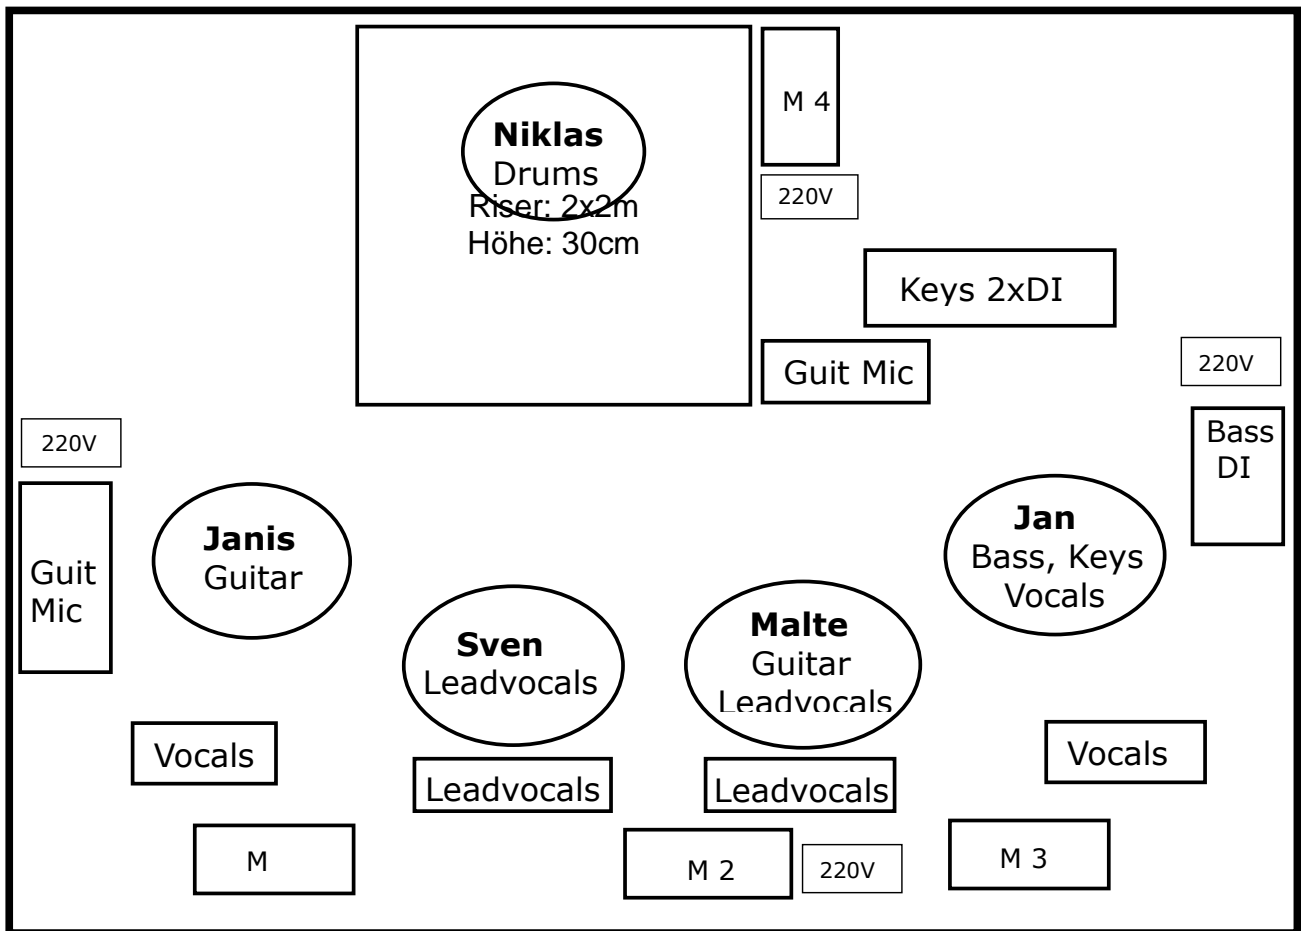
**Niklas**
Drums
Riser: 2x2m
Höhe: 30cm

M 4

220V

Keys 2xDI

Guit Mic

220V

220V

Bass DI

Guit Mic

**Janis**
Guitar

**Jan**
Bass, Keys
Vocals

**Sven**
Leadvocals

**Malte**
Guitar
Leadvocals

Vocals

Leadvocals

Leadvocals

Vocals

M

M 2

220V

M 3